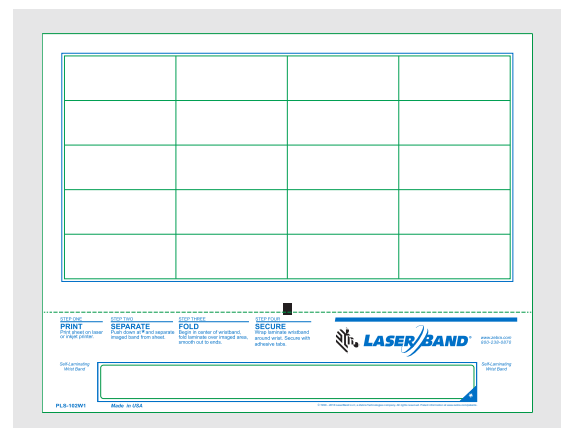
STEP ONE
PRINT
Print sheet on laser or inkjet printer.

STEP TWO
SEPARATE
Push down at ● and separate imaged band from sheet.

STEP THREE
FOLD
Begin in center of wristband, fold laminate over imaged area, smooth out to ends.

STEP FOUR
SECURE
Wrap laminate wristband around wrist. Secure with adhesive tabs.

LASERBAND®

www.zebra.com
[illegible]

Self-Laminating Wrist Band

Self-Laminating Wrist Band

PLS-102W1

Made in USA

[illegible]